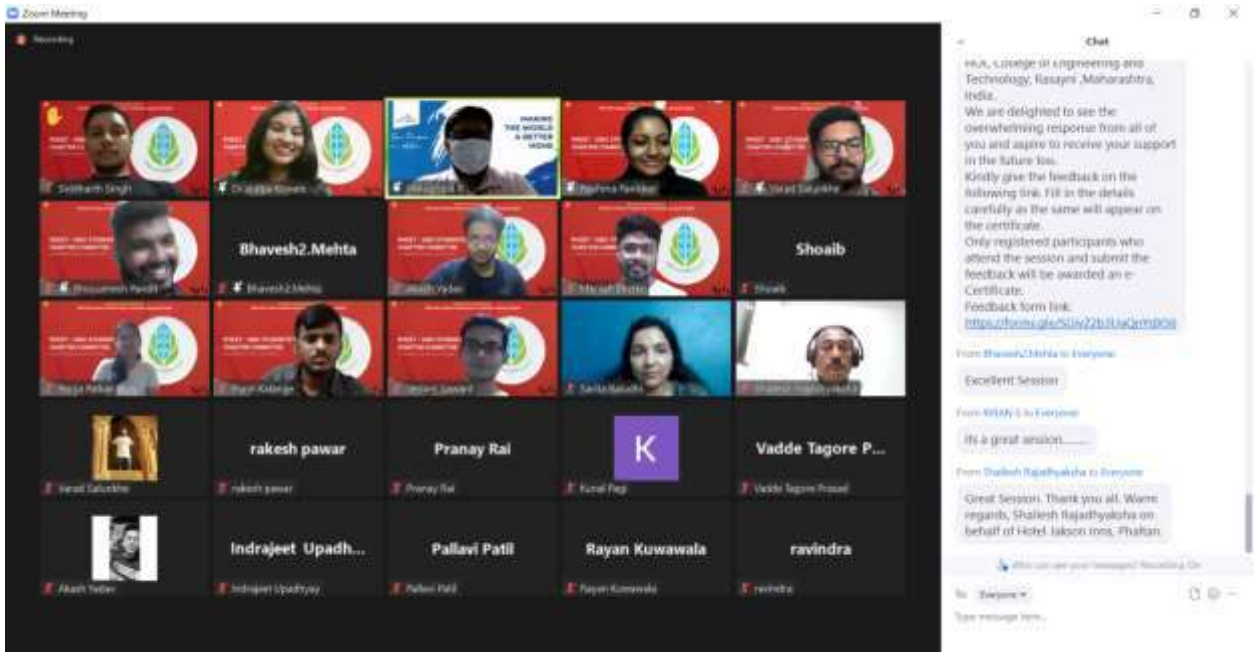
Zoom Meeting

Recording

Siddharth Singh

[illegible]

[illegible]

Rashmi Parikar

Varad Salunkhe

Bhavesh2.Mehta

Bhavesh2.Mehta

Akash Yadav

Shoaib

Shoaib

Pooja Patkar

Sarika Salunkhe

Varad Salunkhe

rakesh pawar

rakesh pawar

Pranay Rai

Pranay Rai

K

Kunal Pagi

Vadde Tagore P...

Vadde Tagore Prasad

Akash Yadav

Indrajeet Upadh...

Indrajeet Upadhyay

Pallavi Patil

Pallavi Patil

Rayan Kuwawala

Rayan Kuwawala

ravindra

ravindra

Chat

HOD, College of Engineering and Technology, Rasayni ,Maharashtra, India.
We are delighted to see the overwhelming response from all of you and aspire to receive your support in the future too.
Kindly give the feedback on the following link. Fill in the details carefully as the same will appear on the certificate.
Only registered participants who attend the session and submit the feedback will be awarded an e-Certificate.
Feedback form link:
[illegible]

From Bhavesh2.Mehta to Everyone:
Excellent Session

From KIRAN S to Everyone:
Its a great session.........

From Shailesh Rajadhyaksha to Everyone:
Great Session. Thank you all. Warm regards, Shailesh Rajadhyaksha on behalf of Hotel Jakson inns, Phaltan.

Who can see your messages? Recording On

To: Everyone

Type message here...